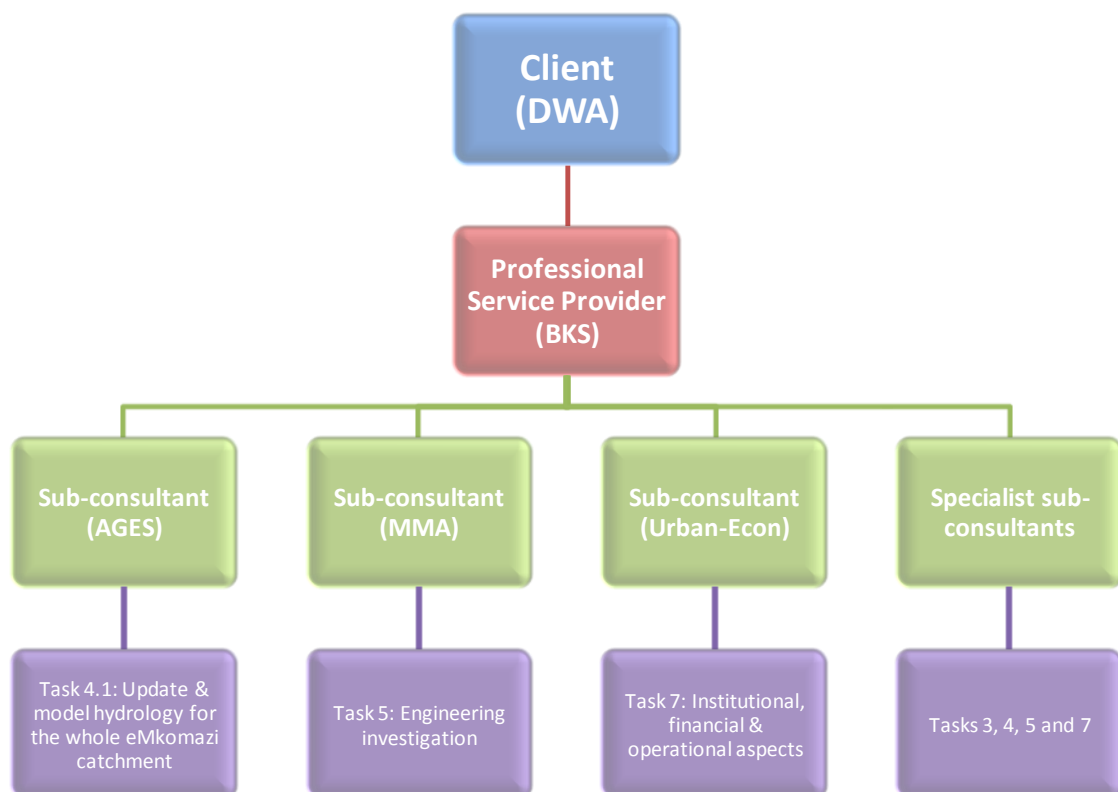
Client (DWA)

Professional Service Provider (BKS)

Sub-consultant (AGES)

Sub-consultant (MMA)

Sub-consultant (Urban-Econ)

Specialist sub-consultants

Task 4.1: Update & model hydrology for the whole eMkomazi catchment

Task 5: Engineering investigation

Task 7: Institutional, financial & operational aspects

Tasks 3, 4, 5 and 7